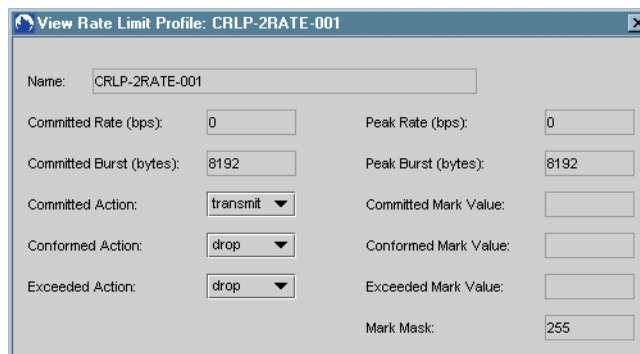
View Rate Limit Profile: CRLP-2RATE-001

Name: CRLP-2RATE-001

Committed Rate (bps): 0

Peak Rate (bps): 0

Committed Burst (bytes): 8192

Peak Burst (bytes): 8192

Committed Action: transmit

Committed Mark Value:

Conformed Action: drop

Conformed Mark Value:

Exceeded Action: drop

Exceeded Mark Value:

Mark Mask: 255